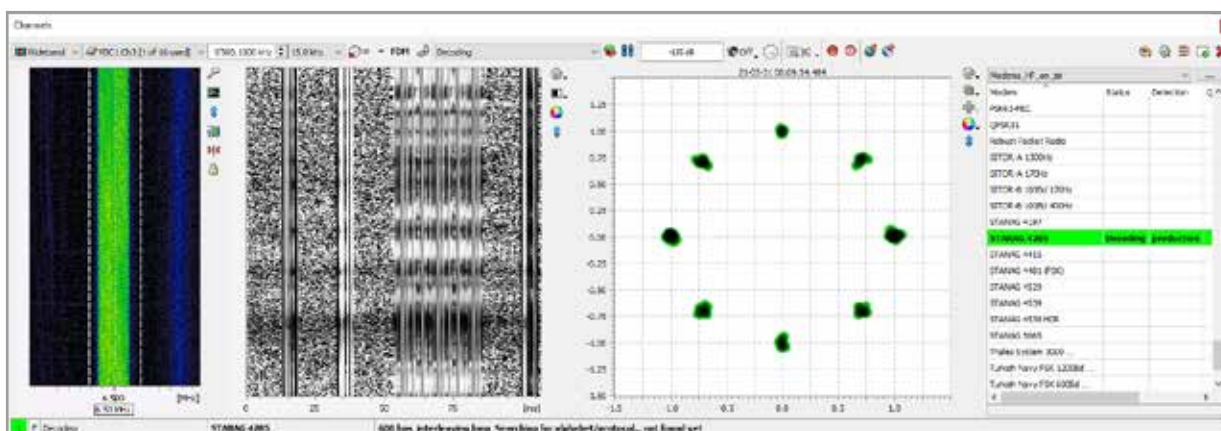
Channels

Wideband | DDC | Ch 1 (1 of 16 used) | 5765.100 kHz | 15.0 kHz | FDM | Decoding | -105 dB | OFF

23-03-31 08:09:34.484

1.25
1.00
0.75
0.50
0.25
0.00
-0.25
-0.50
-0.75
-1.00
-1.25
-1.50

-1.5 -1.0 -0.5 0.0 0.5 1.0

0 25 50 75 [ms]

6.500 [MHz]
6.50 MHz

Modems_HF_en_air

| Modem | Status | Detection |
|---|---|---|
| PSK63-FEC | | |
| QPSK31 | | |
| Robust Packet Radio | | |
| SITOR-A 100Hz | | |
| SITOR-A 170Hz | | |
| SITOR-B 100Bd 170Hz | | |
| SITOR-B 100Bd 400Hz | | |
| STANAG 4197 | | |
| STANAG 4285 | Decoding | production |
| STANAG 4415 | | |
| STANAG 4481 (FSK) | | |
| STANAG 4529 | | |
| STANAG 4539 | | |
| STANAG 4539 HDR | | |
| STANAG 5065 | | |
| Thales System 3000 ... | | |
| Turkish Navy FSK 1200Bd ... | | |
| Turkish Navy FSK 600Bd ... | | |

Decoding | STANAG 4285 | 600 bps, interleaving long. Searching for alphabet/protocol... not found yet